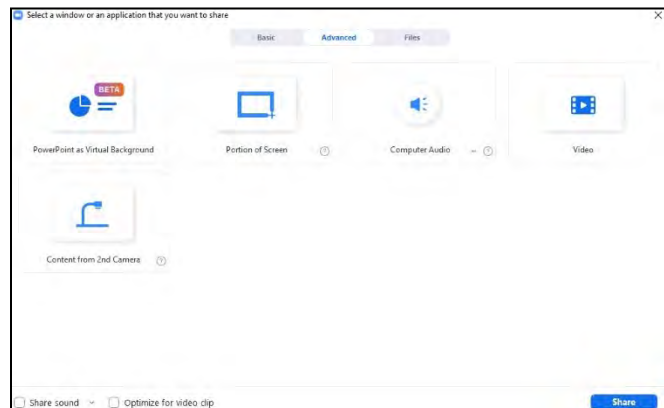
Select a window or an application that you want to share

×

Basic Advanced Files

BETA

PowerPoint as Virtual Background

Portion of Screen ?

Computer Audio ?

Video

Content from 2nd Camera ?

Share sound Optimize for video clip

Share